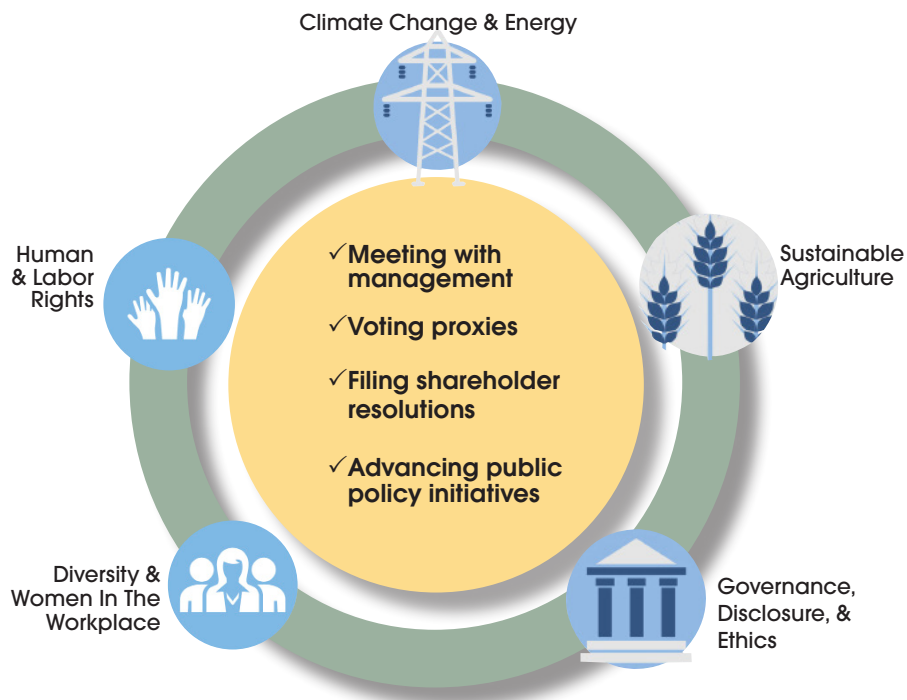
Climate Change & Energy

Human & Labor Rights

Sustainable Agriculture

✓Meeting with management

✓Voting proxies

✓Filing shareholder resolutions

✓Advancing public policy initiatives

Diversity & Women In The Workplace

Governance, Disclosure, & Ethics